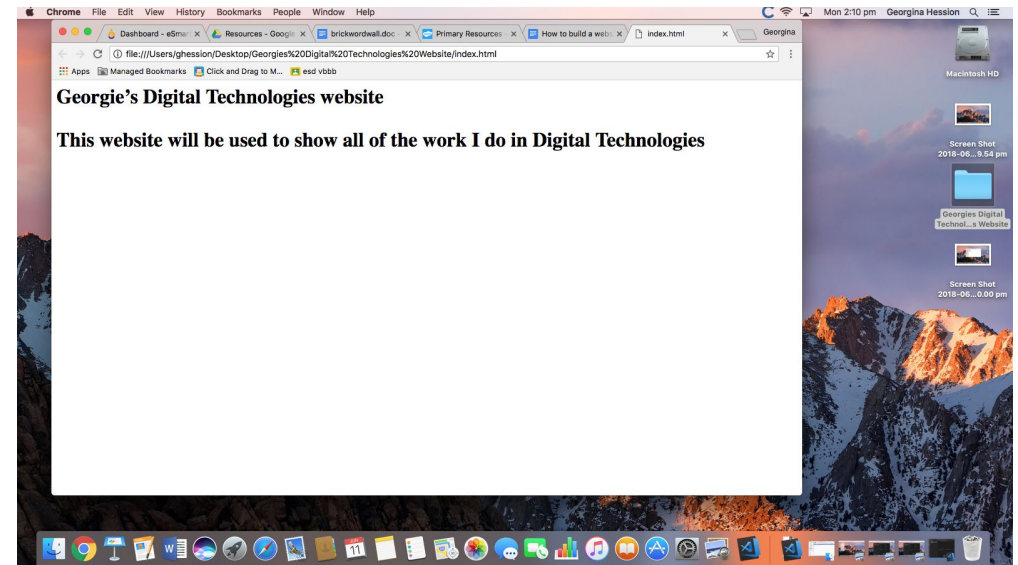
Chrome File Edit View History Bookmarks People Window Help

Mon 2:10 pm Georgina Hession

Dashboard - eSmar × Resources - Googl × brickwordwall.doc × Primary Resources × How to build a web × index.html × Georgina

file:///Users/ghession/Desktop/Georgies%20Digital%20Technologies%20Website/index.html

Apps Managed Bookmarks Click and Drag to M... esd vbbb

Georgie's Digital Technologies website

This website will be used to show all of the work I do in Digital Technologies

Macintosh HD

Screen Shot 2018-06...9.54 pm

Georgies Digital Technol...s Website

Screen Shot 2018-06...0.00 pm

11